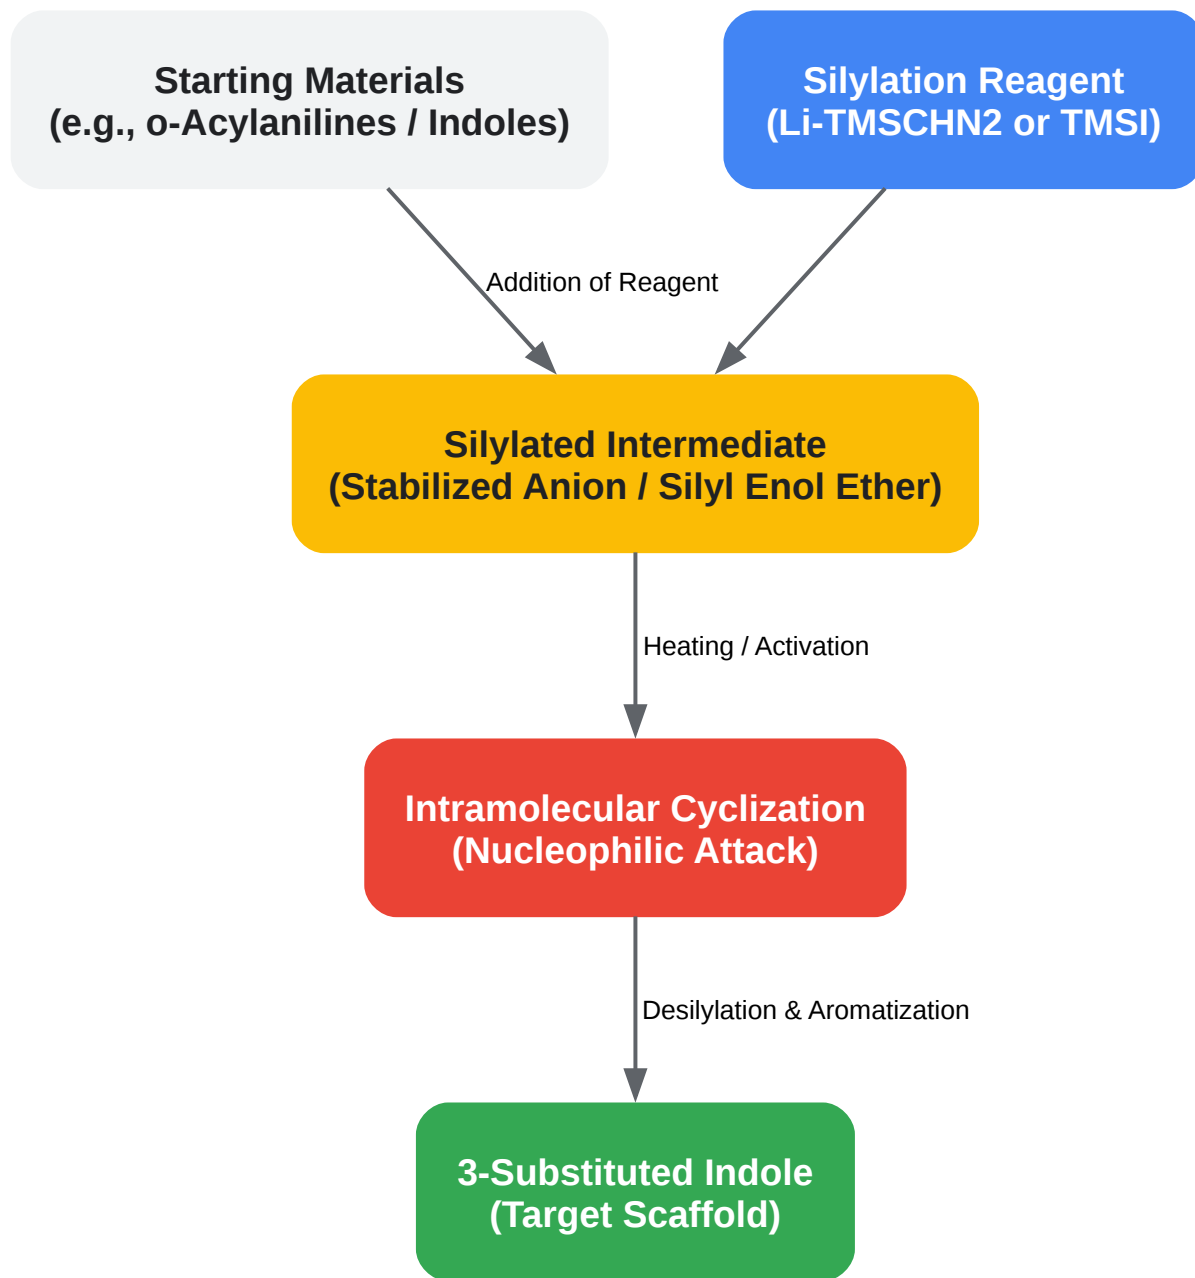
Starting Materials
(e.g., o-Acylanilines / Indoles)

Silylation Reagent
(Li-TMSCHN2 or TMSI)

Addition of Reagent

Silylated Intermediate
(Stabilized Anion / Silyl Enol Ether)

Heating / Activation

Intramolecular Cyclization
(Nucleophilic Attack)

Desilylation & Aromatization

3-Substituted Indole
(Target Scaffold)